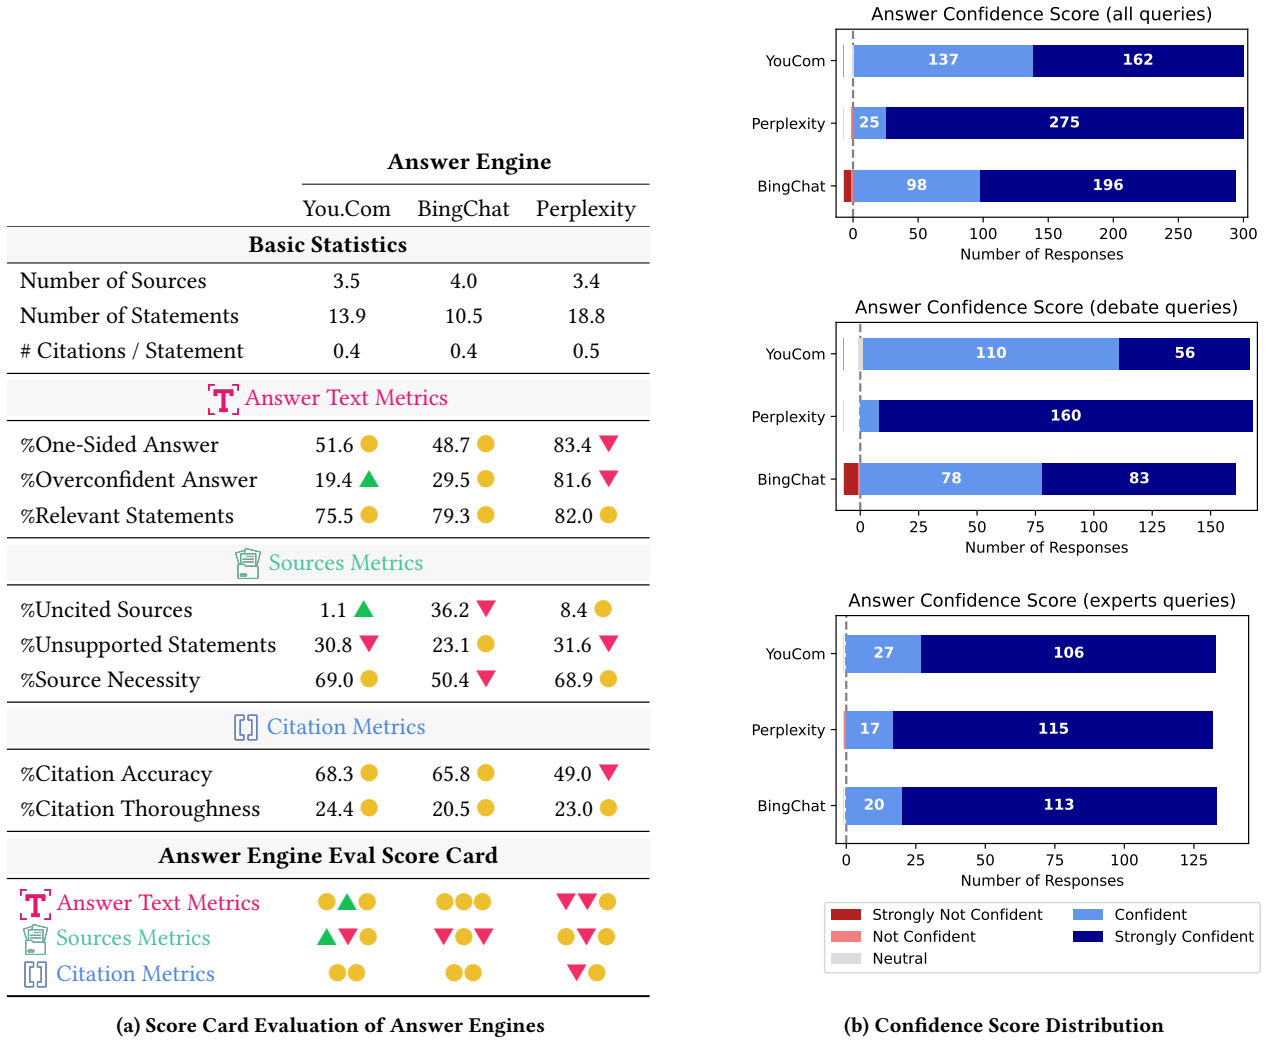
Answer Engine

| | You.Com | BingChat | Perplexity |
|---|---|---|---|
| **Basic Statistics** | | | |
| Number of Sources | 3.5 | 4.0 | 3.4 |
| Number of Statements | 13.9 | 10.5 | 18.8 |
| # Citations / Statement | 0.4 | 0.4 | 0.5 |
| **Answer Text Metrics** | | | |
| %One-Sided Answer | 51.6 | 48.7 | 83.4 |
| %Overconfident Answer | 19.4 | 29.5 | 81.6 |
| %Relevant Statements | 75.5 | 79.3 | 82.0 |
| **Sources Metrics** | | | |
| %Uncited Sources | 1.1 | 36.2 | 8.4 |
| %Unsupported Statements | 30.8 | 23.1 | 31.6 |
| %Source Necessity | 69.0 | 50.4 | 68.9 |
| **Citation Metrics** | | | |
| %Citation Accuracy | 68.3 | 65.8 | 49.0 |
| %Citation Thoroughness | 24.4 | 20.5 | 23.0 |

Answer Engine Eval Score Card

Answer Text Metrics
Sources Metrics
Citation Metrics

(a) Score Card Evaluation of Answer Engines

Answer Confidence Score (all queries)
YouCom 137 162
Perplexity 25 275
BingChat 98 196
0 50 100 150 200 250 300
Number of Responses

Answer Confidence Score (debate queries)
YouCom 110 56
Perplexity 160
BingChat 78 83
0 25 50 75 100 125 150
Number of Responses

Answer Confidence Score (experts queries)
YouCom 27 106
Perplexity 17 115
BingChat 20 113
0 25 50 75 100 125
Number of Responses

Strongly Not Confident
Not Confident
Neutral
Confident
Strongly Confident

(b) Confidence Score Distribution